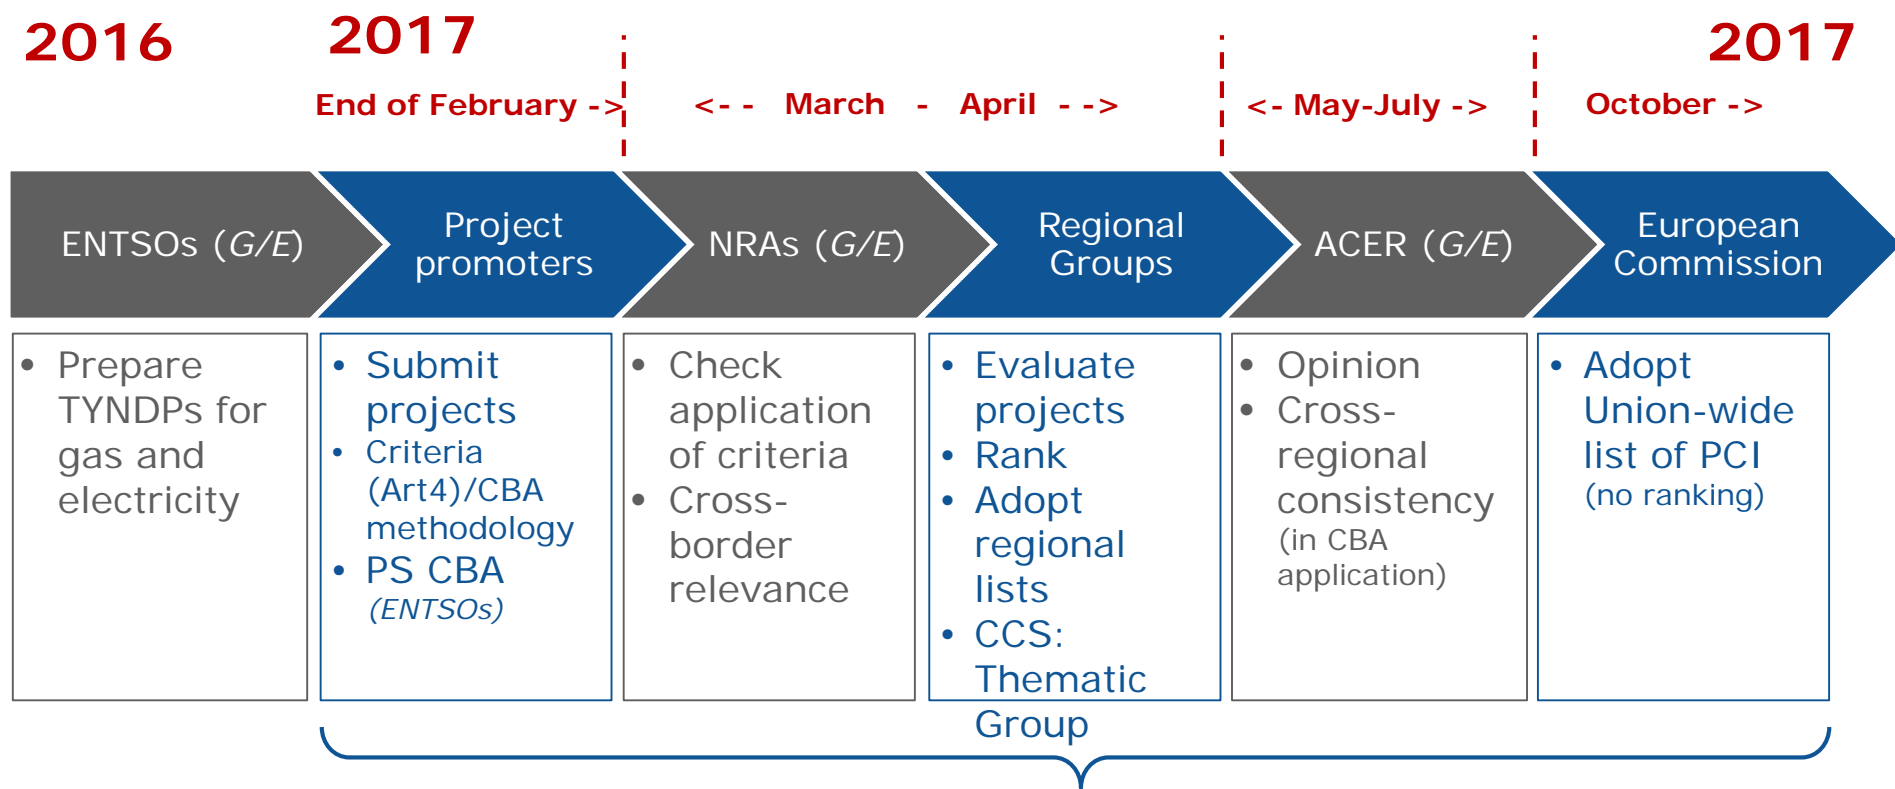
2016

2017

2017

End of February ->

<- - March - April - ->

<- May-July ->

October ->

ENTSOs (G/E)

Project promoters

NRAs (G/E)

Regional Groups

ACER (G/E)

European Commission

• Prepare TYNDPs for gas and electricity

• Submit projects
• Criteria (Art4)/CBA methodology
• PS CBA (ENTSOs)

• Check application of criteria
• Cross-border relevance

• Evaluate projects
• Rank
• Adopt regional lists
• CCS: Thematic Group

• Opinion
• Cross-regional consistency (in CBA application)

• Adopt Union-wide list of PCI (no ranking)